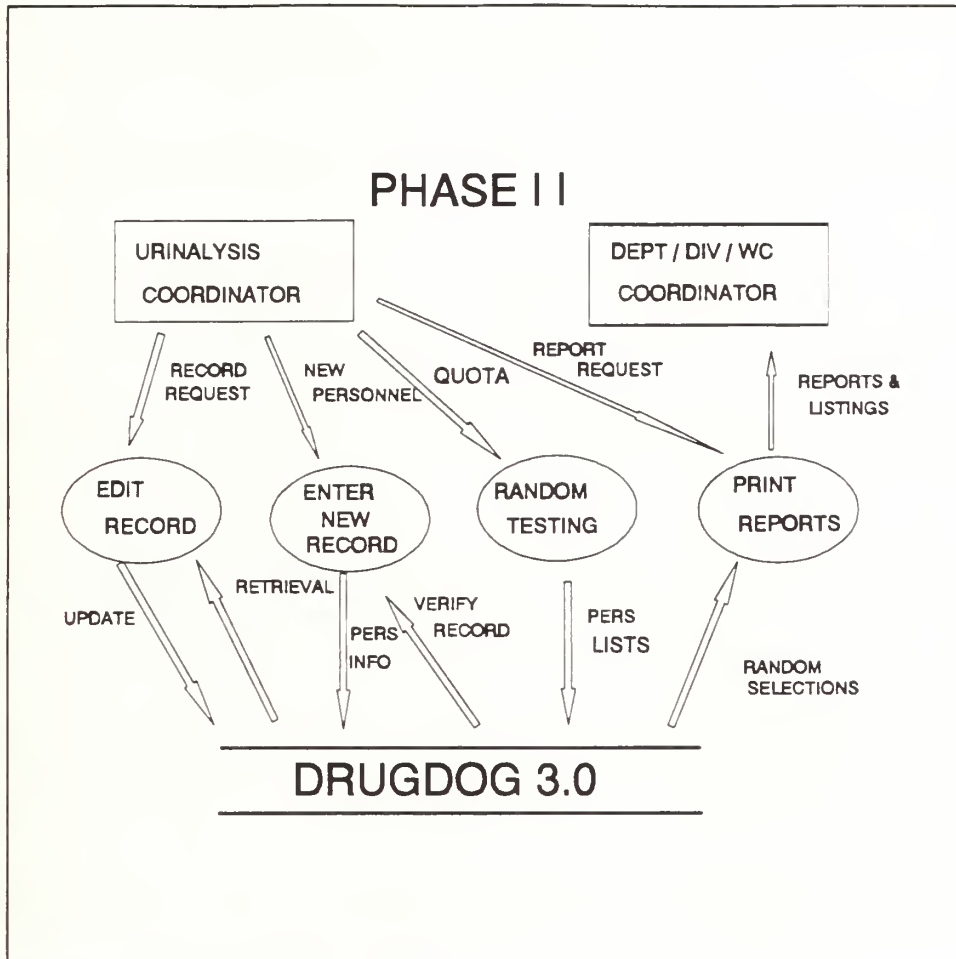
PHASE I I

URINALYSIS COORDINATOR

DEPT / DIV / WC COORDINATOR

RECORD REQUEST

NEW PERSONNEL

QUOTA

REPORT REQUEST

REPORTS & LISTINGS

EDIT RECORD

ENTER NEW RECORD

RANDOM TESTING

PRINT REPORTS

UPDATE

RETRIEVAL

PERS INFO

VERIFY RECORD

PERS LISTS

RANDOM SELECTIONS

DRUGDOG 3.0